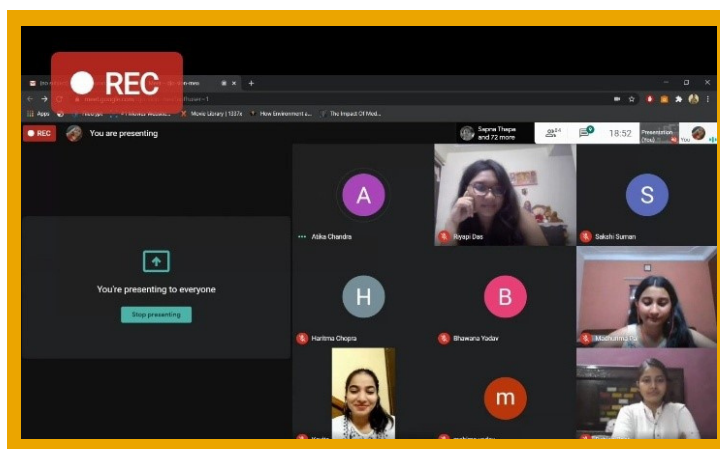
REC

Apps

Movie Library | 1337x

How Environment a...

The Impact Of Med...

REC

You are presenting

Sapna Thapa and 72 more

44

18:52

Presentation (You)

You

A

Aika Chandra

Riyapi Das

S

Sakshi Suman

You're presenting to everyone

Stop presenting

H

Haritma Chopra

B

Bhawana Yadav

Madhurima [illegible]

m

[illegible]